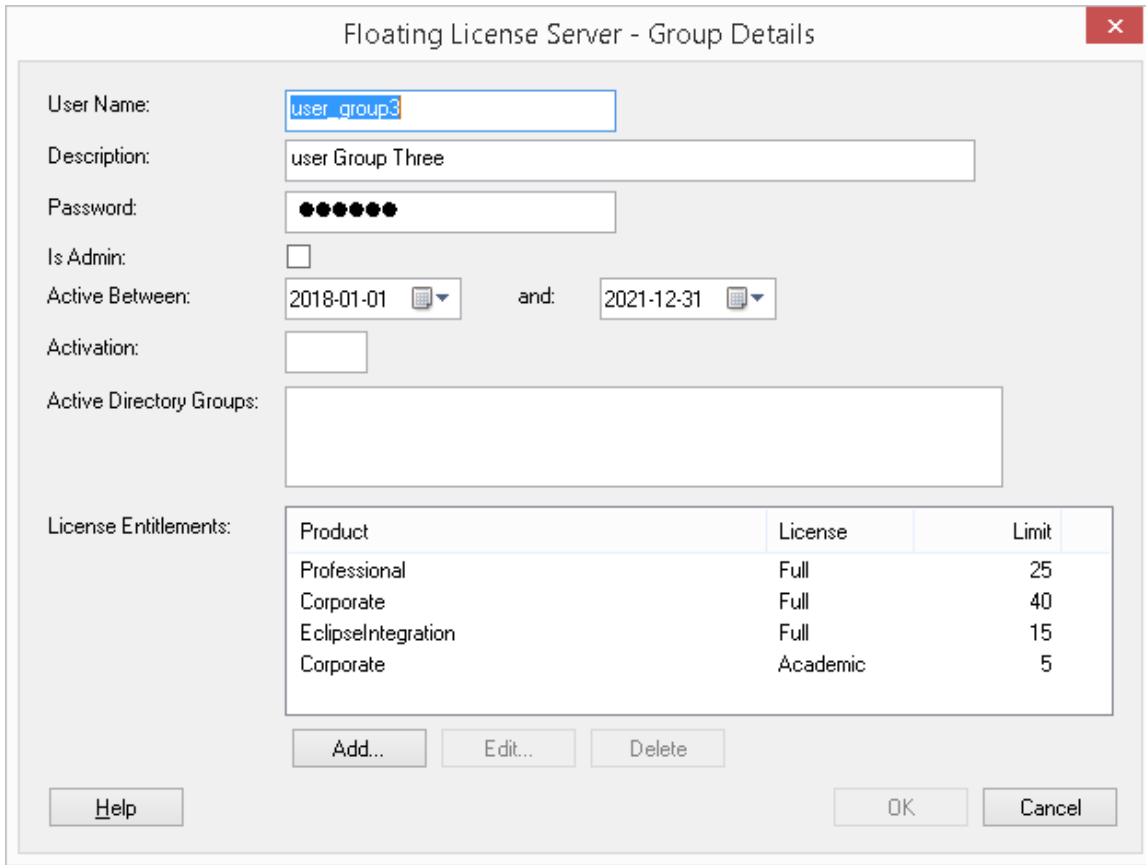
Floating License Server - Group Details

User Name: user_group3

Description: user Group Three

Password: ●●●●●●

Is Admin:

Active Between: 2018-01-01 and: 2021-12-31

Activation:

Active Directory Groups:

License Entitlements:

| Product | License | Limit |
|---|---|---|
| Professional | Full | 25 |
| Corporate | Full | 40 |
| EclipseIntegration | Full | 15 |
| Corporate | Academic | 5 |

Add... Edit... Delete

Help OK Cancel